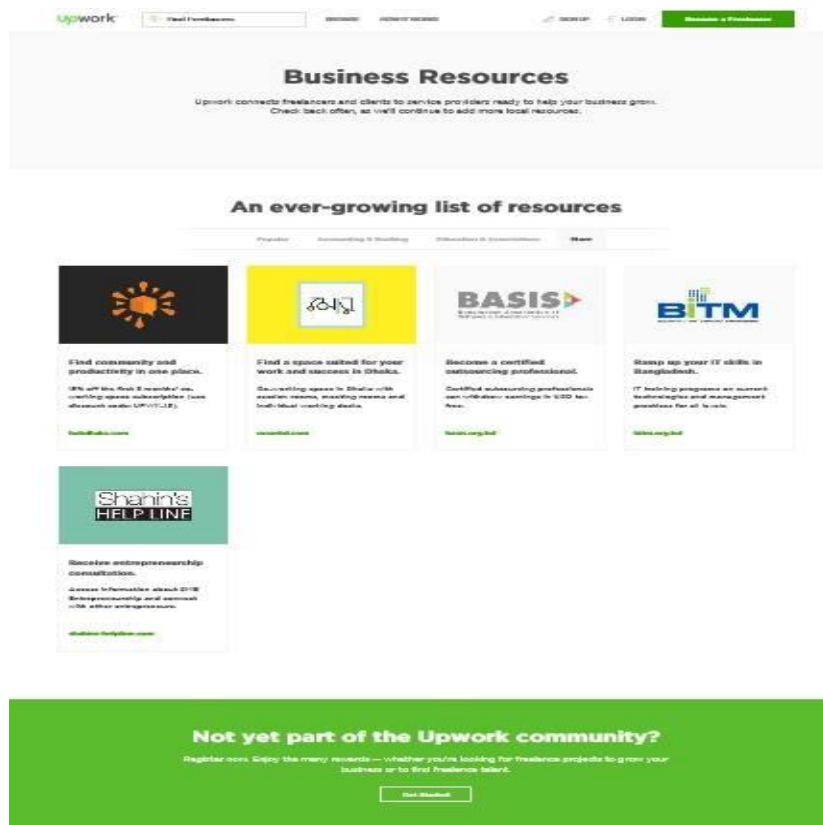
upwork Find Freelancers BROWSE HOW IT WORKS SIGN UP LOG IN Become a Freelancer

Business Resources

Upwork connects freelancers and clients to service providers ready to help your business grow. Check back often, as we'll continue to add more local resources.

An ever-growing list of resources

Popular Accounting & Banking Education & Consultation New

Find community and productivity in one place.

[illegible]

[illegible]

Find a space suited for your work and success in Dhaka.

Co-working space in Dhaka with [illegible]

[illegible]

BASIS

Become a certified outsourcing professional.

Certified outsourcing professionals can withdraw earnings in USD tax-free.

basis.org.bd

BITM

Ramp up your IT skills in Bangladesh.

IT training programs on current technologies and management practices for all levels.

bitm.org.bd

Shahin's HELP LINE

Receive entrepreneurship consultation.

Access information about SME Entrepreneurship and connect with other entrepreneurs.

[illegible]

Not yet part of the Upwork community?

Register now. Enjoy the many rewards — whether you're looking for freelance projects to grow your business or to find freelance talent.

Get Started